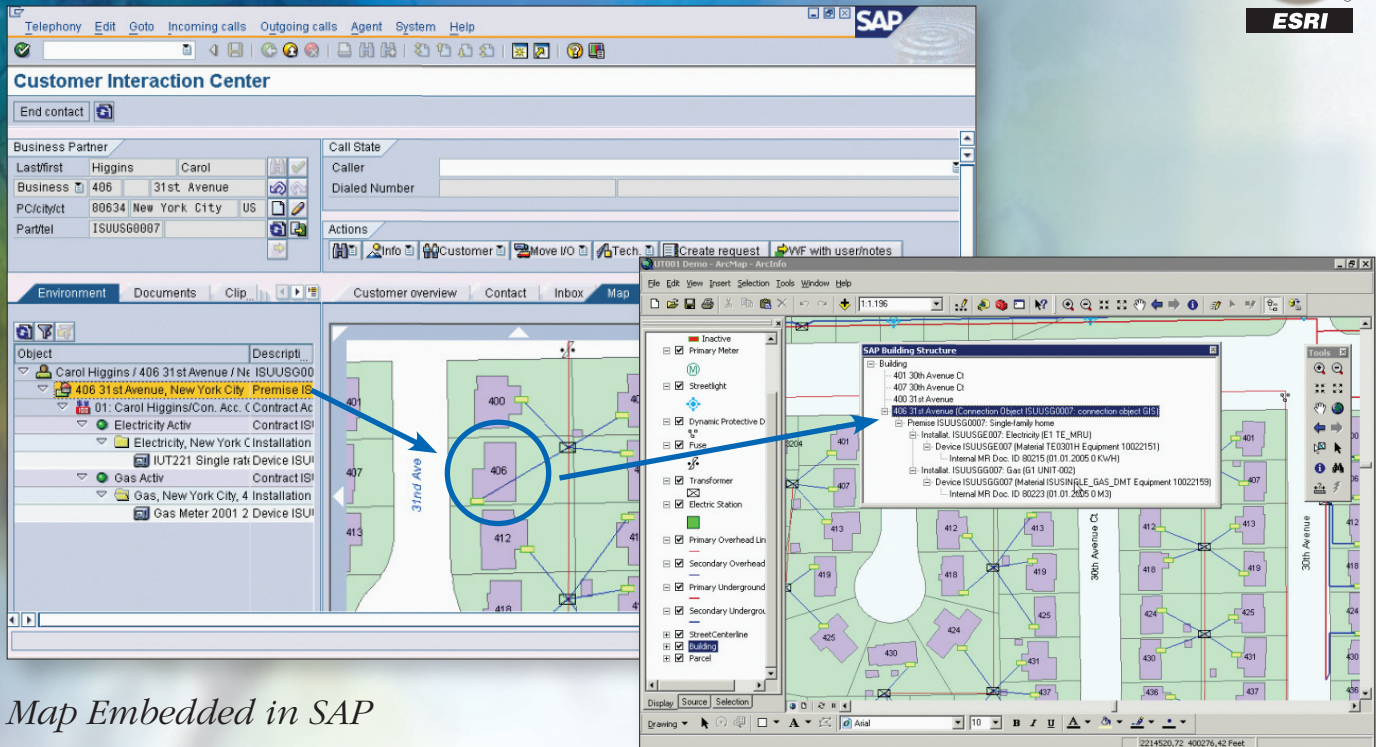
ESRI

Telephony Edit Goto Incoming calls Outgoing calls Agent System Help

SAP

Customer Interaction Center

End contact

Business Partner
Last/first Higgins Carol
Business 406 31st Avenue
PC/city/ct 00634 New York City US
Part/tel ISUUSG0007

Call State
Caller
Dialed Number

Actions
Info Customer Move I/O Tech. Create request WF with user/notes

Environment Documents Clip

Customer overview Contact Inbox Map

| Object | Descripti |
|---|---|
| Carol Higgins / 406 31st Avenue / Ne | ISUUSG00 |
| 406 31st Avenue, New York City | Premise IS |
| 01: Carol Higgins/Con. Acc. C | Contract Ac |
| Electricity Activ | Contract IS |
| Electricity, New York C | Installation |
| IUT221 Single rate | Device ISU |
| Gas Activ | Contract IS |
| Gas, New York City, 4 | Installation |
| Gas Meter 2001 2 | Device ISU |

31nd Ave
400 401 406 407 412 413 418

UT001 Demo - ArcMap - ArcInfo
File Edit View Insert Selection Tools Window Help
1:1,196

Inactive
Primary Meter
Streetlight
Dynamic Protective D
Fuse
Transformer
Electric Station
Primary Overhead Lin
Secondary Overhead
Primary Underground
Secondary Undergrou
StreetCenterline
Building
Parcel

Display Source Selection

SAP Building Structure
Building
401 30th Avenue Ct
407 30th Avenue Ct
400 31st Avenue
406 31st Avenue (Connection Object ISUUSG0007: connection object GIS)
Premise ISUUSG0007: Single-family home
Installat. ISUUSGE007: Electricity (E1 TE_MRU)
Device ISUUSGE007 (Material TE0301H Equipment 10022151)
Internal MR Doc. ID 80215 (01.01.2005 0 KWH)
Installat. ISUUSGG007: Gas (G1 UNIT-002)
Device ISUUSGG007 (Material ISUSINGLE_GAS_DMT Equipment 10022159)
Internal MR Doc. ID 80223 (01.01.2005 0 M3)

Tools

30th Avenue Ct
30th Avenue
204 401 407 412 413 418 419 424 425 430 431 436

Drawing Arial 10 B I U

2214520,72 400276,42 Feet

Map Embedded in SAP